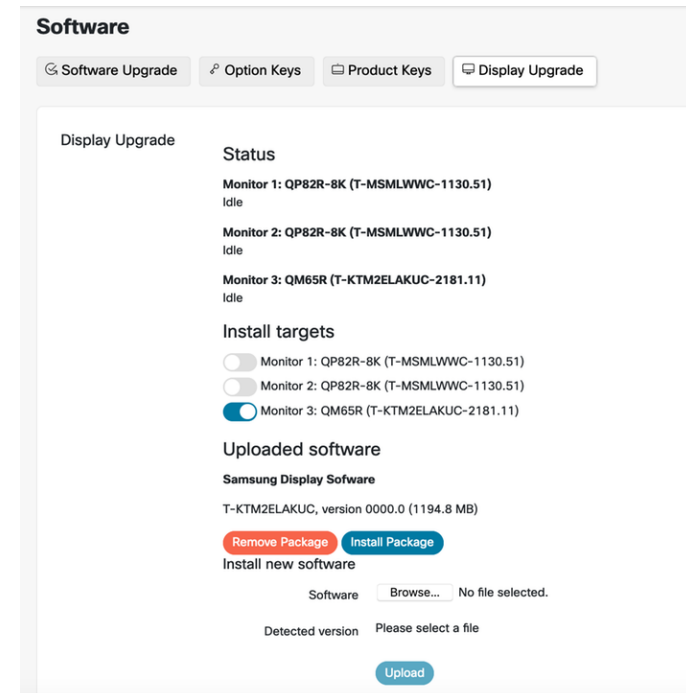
Software

Software Upgrade | Option Keys | Product Keys | Display Upgrade

Display Upgrade

Status

Monitor 1: QP82R-8K (T-MSMLWWC-1130.51)
Idle

Monitor 2: QP82R-8K (T-MSMLWWC-1130.51)
Idle

Monitor 3: QM65R (T-KTM2ELAKUC-2181.11)
Idle

Install targets

Monitor 1: QP82R-8K (T-MSMLWWC-1130.51)
Monitor 2: QP82R-8K (T-MSMLWWC-1130.51)
Monitor 3: QM65R (T-KTM2ELAKUC-2181.11)

Uploaded software

Samsung Display Sofware

T-KTM2ELAKUC, version 0000.0 (1194.8 MB)

Remove Package Install Package

Install new software

Software Browse... No file selected.

Detected version Please select a file

Upload